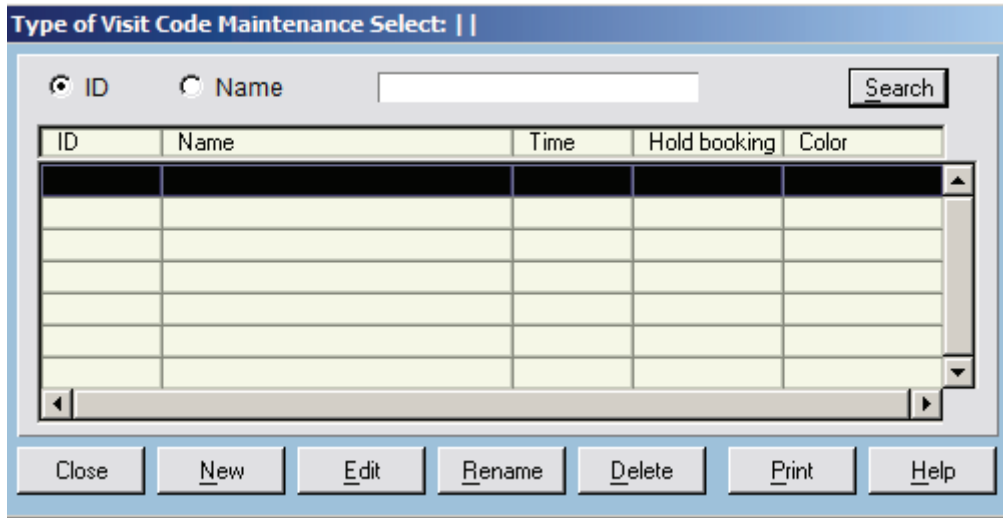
Type of Visit Code Maintenance Select: | |

ID Name

Search

| ID | Name | Time | Hold booking | Color |
|---|---|---|---|---|
| | | | | |
| | | | | |
| | | | | |
| | | | | |
| | | | | |
| | | | | |
| | | | | |

Close New Edit Rename Delete Print Help